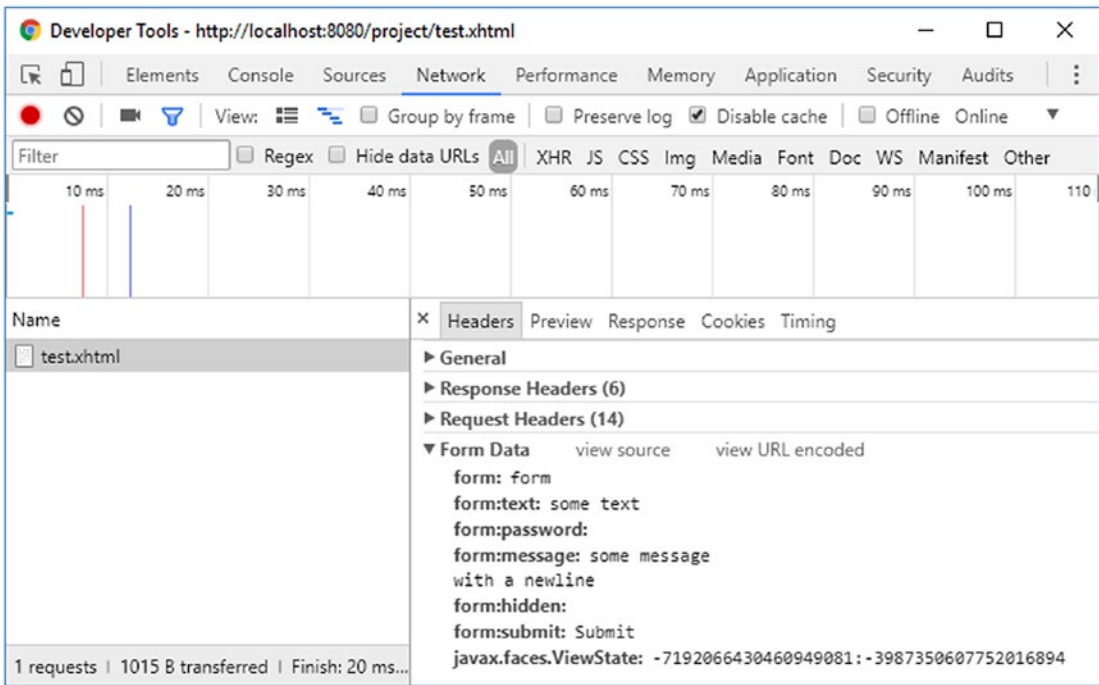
Developer Tools - http://localhost:8080/project/test.xhtml

Elements Console Sources Network Performance Memory Application Security Audits

View: Group by frame Preserve log Disable cache Offline Online

Filter Regex Hide data URLs All XHR JS CSS Img Media Font Doc WS Manifest Other

10 ms 20 ms 30 ms 40 ms 50 ms 60 ms 70 ms 80 ms 90 ms 100 ms 110

Name
test.xhtml

× Headers Preview Response Cookies Timing

▶ General
▶ Response Headers (6)
▶ Request Headers (14)
▼ Form Data view source view URL encoded
form: form
form:text: some text
form:password:
form:message: some message
with a newline
form:hidden:
form:submit: Submit
javax.faces.ViewState: -7192066430460949081:-3987350607752016894

1 requests | 1015 B transferred | Finish: 20 ms...